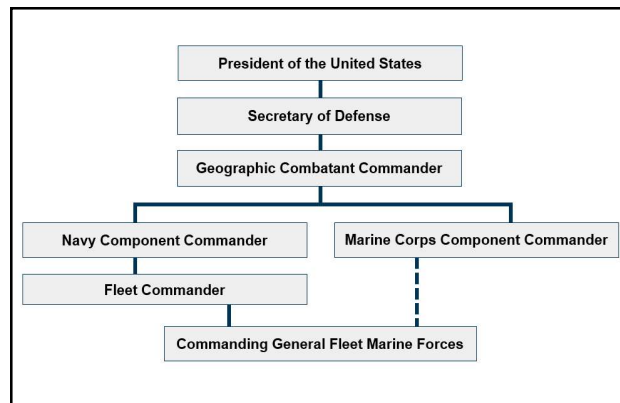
President of the United States

Secretary of Defense

Geographic Combatant Commander

Navy Component Commander

Marine Corps Component Commander

Fleet Commander

Commanding General Fleet Marine Forces